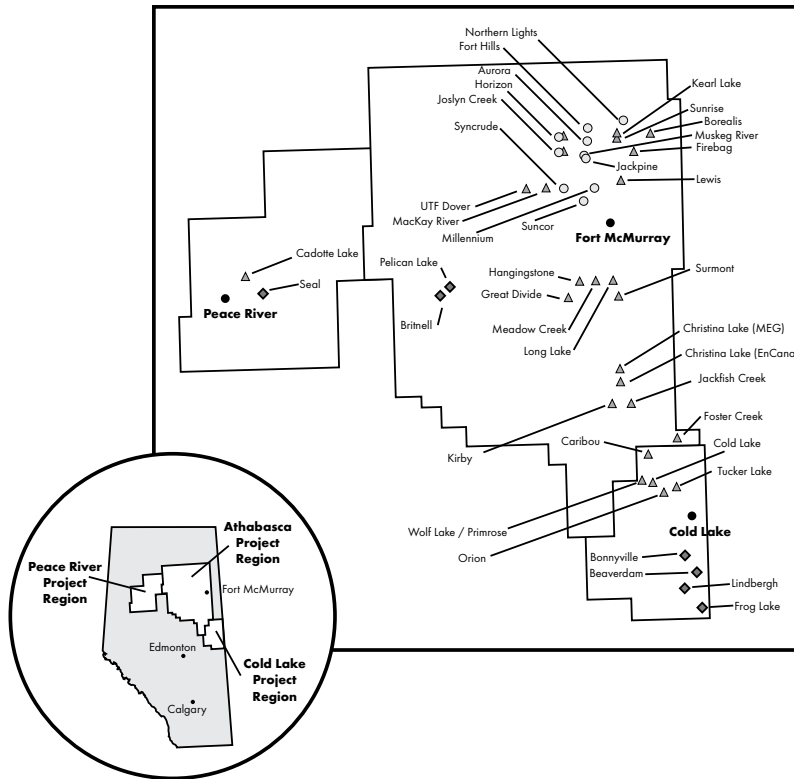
Northern Lights
Fort Hills
Aurora
Horizon
Joslyn Creek
Kearl Lake
Sunrise
Borealis
Muskeg River
Firebag
Syncrude
Jackpine
Lewis
UTF Dover
MacKay River
Millennium
Suncor
Fort McMurray
Cadotte Lake
Seal
Peace River
Pelican Lake
Britnell
Hangingstone
Great Divide
Meadow Creek
Long Lake
Surmont
Christina Lake (MEG)
Christina Lake (EnCana
Jackfish Creek
Kirby
Foster Creek
Caribou
Cold Lake
Tucker Lake
Wolf Lake / Primrose
Orion
Cold Lake
Bonnyville
Beaverdam
Lindbergh
Frog Lake

Peace River Project Region
Athabasca Project Region
Fort McMurray
Edmonton
Cold Lake Project Region
Calgary